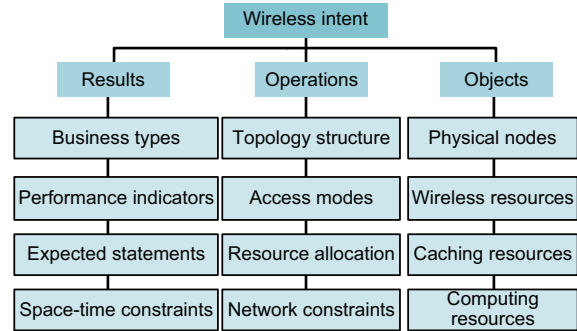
Wireless intent

Results
Business types
Performance indicators
Expected statements
Space-time constraints

Operations
Topology structure
Access modes
Resource allocation
Network constraints

Objects
Physical nodes
Wireless resources
Caching resources
Computing resources